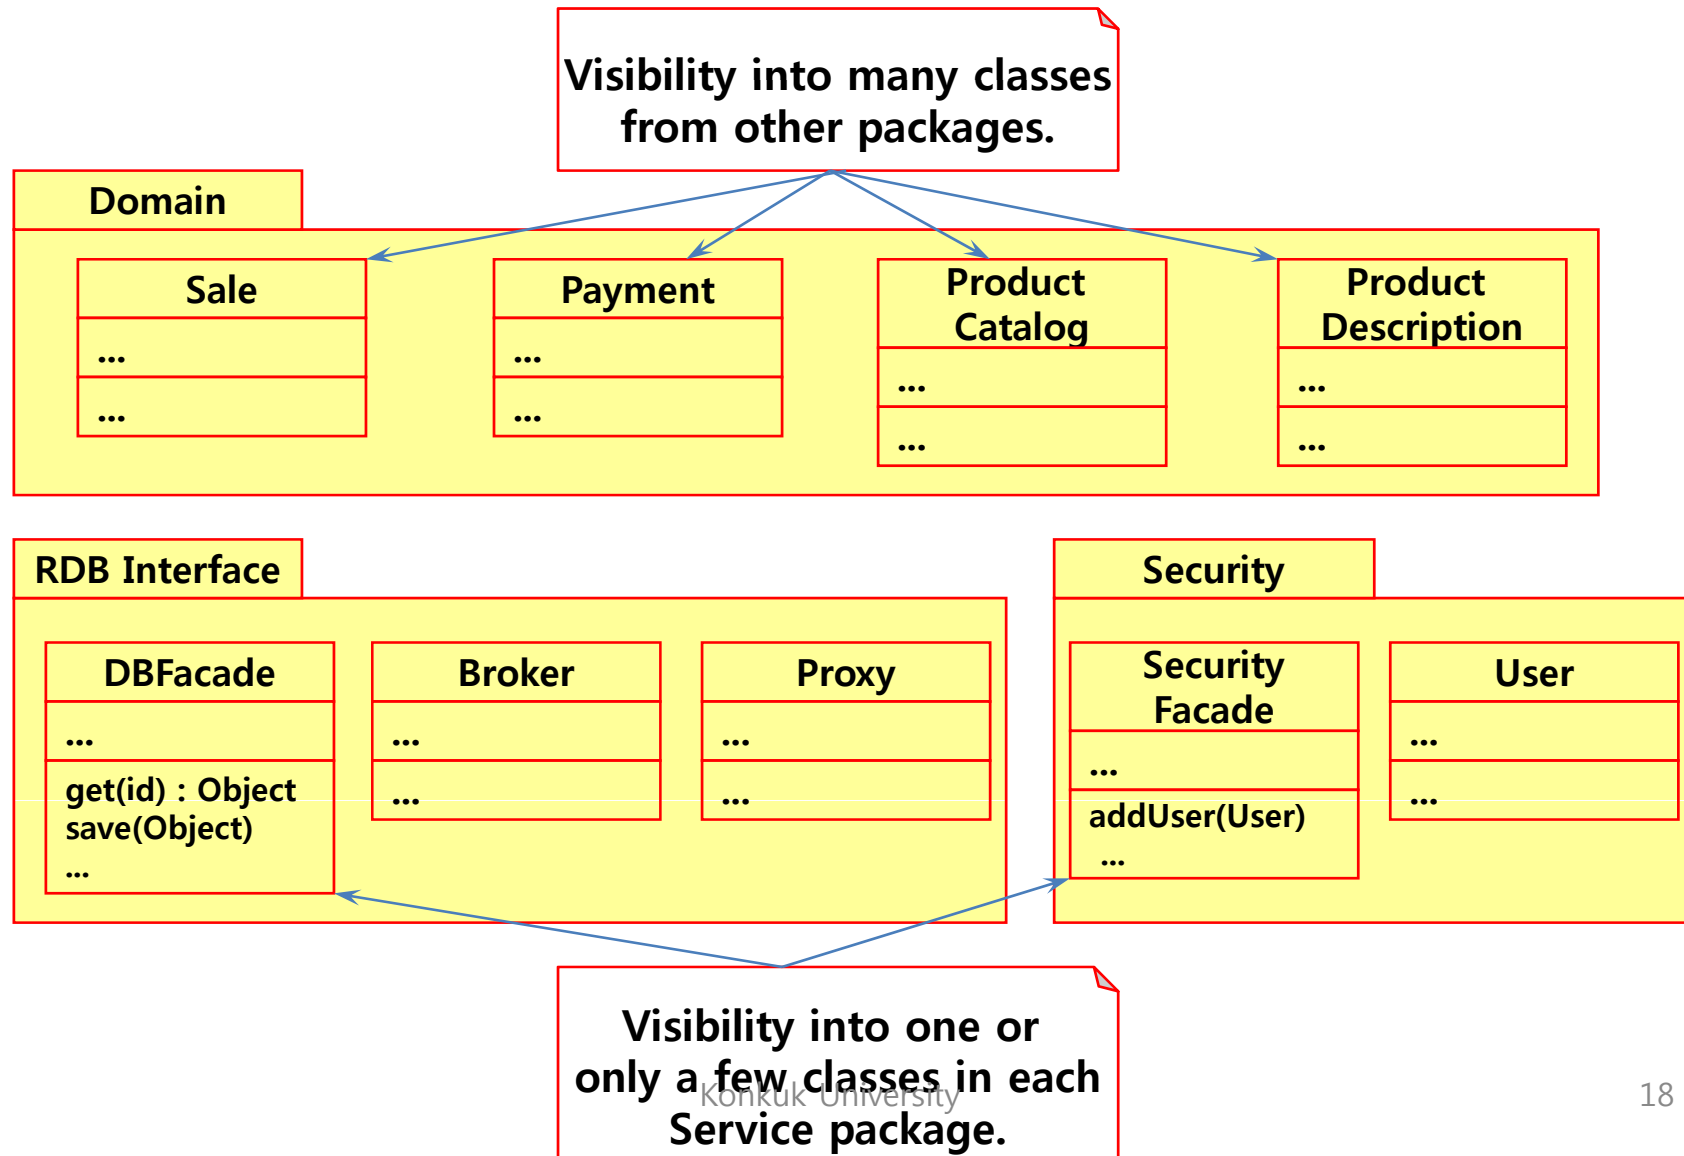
Visibility into many classes from other packages.

Domain

Sale
...
...

Payment
...
...

Product Catalog
...
...

Product Description
...
...

RDB Interface

DBFacade
...
get(id) : Object
save(Object)
...

Broker
...
...

Proxy
...
...

Security

Security Facade
...
addUser(User)
...

User
...
...

Visibility into one or only a few classes in each Service package.

Konkuk University

18